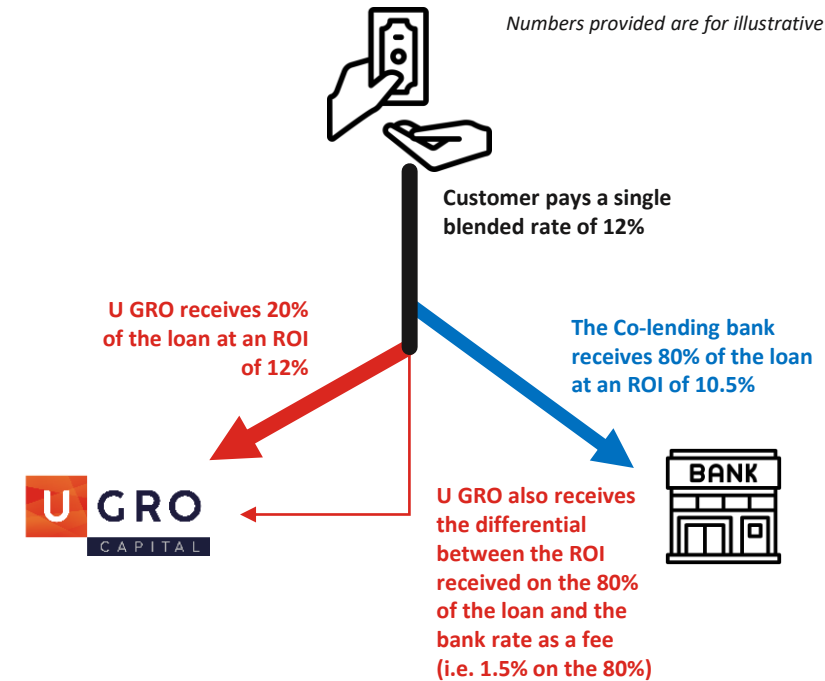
Numbers provided are for illustrative

Customer pays a single blended rate of 12%

U GRO receives 20% of the loan at an ROI of 12%

The Co-lending bank receives 80% of the loan at an ROI of 10.5%

U GRO
CAPITAL

BANK

U GRO also receives the differential between the ROI received on the 80% of the loan and the bank rate as a fee (i.e. 1.5% on the 80%)